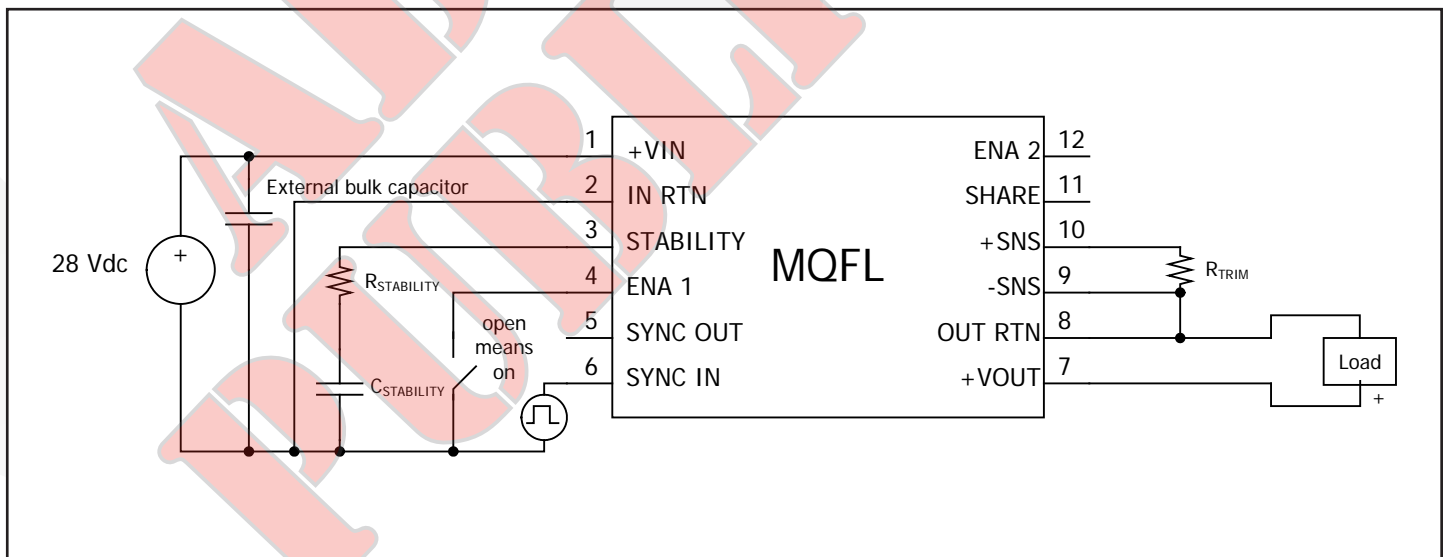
1 +VIN
2 IN RTN
3 STABILITY
4 ENA 1
5 SYNC OUT
6 SYNC IN

MQFL

ENA 2 12
SHARE 11
+SNS 10
-SNS 9
OUT RTN 8
+VOUT 7

External bulk capacitor

28 Vdc
+

$R_{STABILITY}$

$C_{STABILITY}$

open means on

$R_{TRIM}$

Load
+